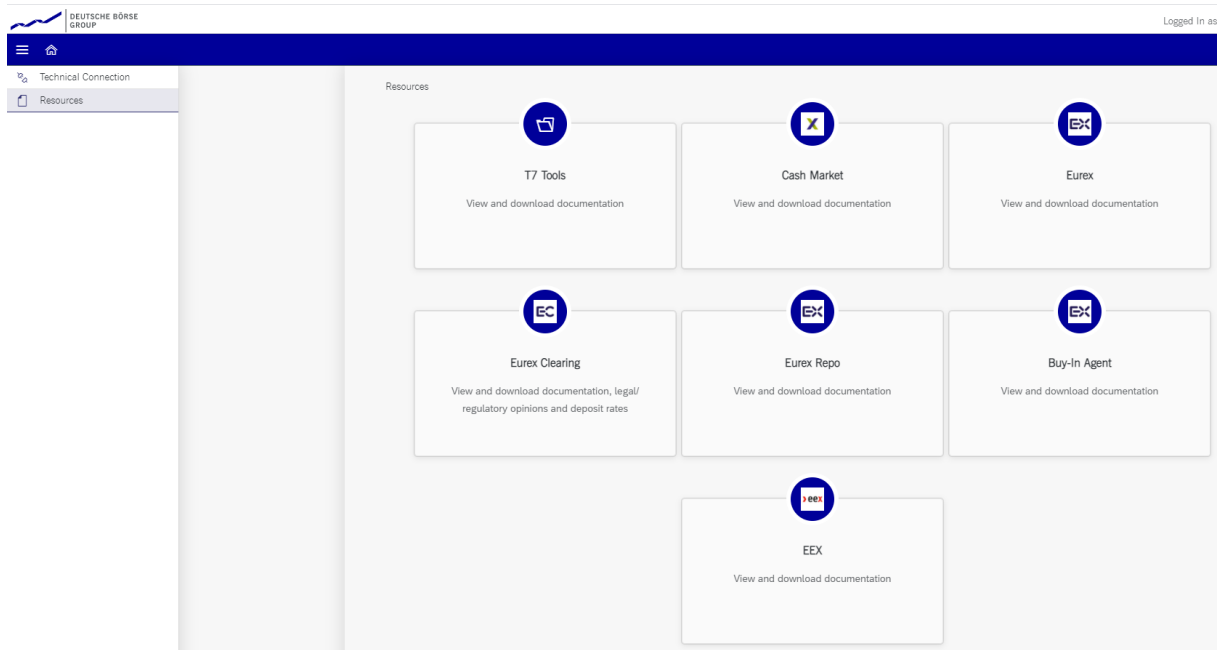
DEUTSCHE BÖRSE GROUP

Logged In as

Technical Connection

Resources

Resources

T7 Tools

View and download documentation

Cash Market

View and download documentation

Eurex

View and download documentation

Eurex Clearing

View and download documentation, legal/ regulatory opinions and deposit rates

Eurex Repo

View and download documentation

Buy-In Agent

View and download documentation

eex

EEX

View and download documentation